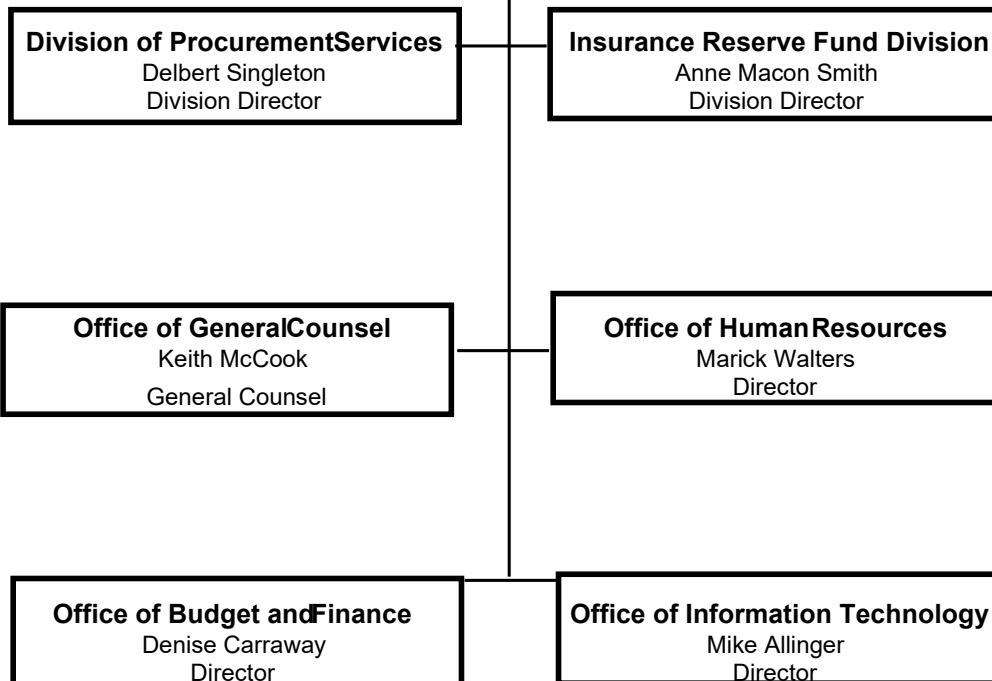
Division of ProcurementServices
Delbert Singleton
Division Director

Insurance Reserve Fund Division
Anne Macon Smith
Division Director

Office of GeneralCounsel
Keith McCook
General Counsel

Office of HumanResources
Marick Walters
Director

Office of Budget andFinance
Denise Carraway
Director

Office of Information Technology
Mike Allinger
Director